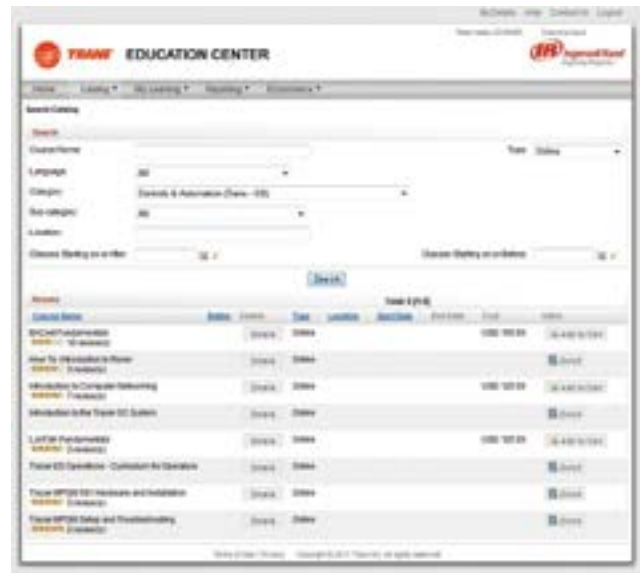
My Details Help Contact Us Logout

TRANE EDUCATION CENTER

Ingersoll Rand

Home Catalog ▾ My Learning ▾ Reporting ▾ Ecommerce ▾

Search Catalog

Search

Course Name

Type Online

Language All

Category Controls & Automation (Trane - US)

Sub-category All

Location

Classes Starting on or After

Classes Starting on or Before

Search

Results

Total: 8 (1-8)

| Course Name | Rating | Details | Type | Location | Start Date | End Date | Cost | Action |
|---|---|---|---|---|---|---|---|---|
| BACnet Fundamentals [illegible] | | Details | Online | | | | USD 195.00 | Add to Cart |
| How To: Introduction to Rover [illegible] | | Details | Online | | | | | Enroll |
| Introduction to Computer Networking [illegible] | | Details | Online | | | | USD 120.00 | Add to Cart |
| Introduction to the Tracer SC System | | Details | Online | | | | | Enroll |
| LonTalk Fundamentals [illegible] | | Details | Online | | | | USD 195.00 | Add to Cart |
| Tracer ES Operations - Curriculum for Operators | | Details | Online | | | | | Enroll |
| Tracer MP580 581 Hardware and Installation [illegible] | | Details | Online | | | | | Enroll |
| Tracer MP580 Setup and Troubleshooting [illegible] | | Details | Online | | | | | Enroll |

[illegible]